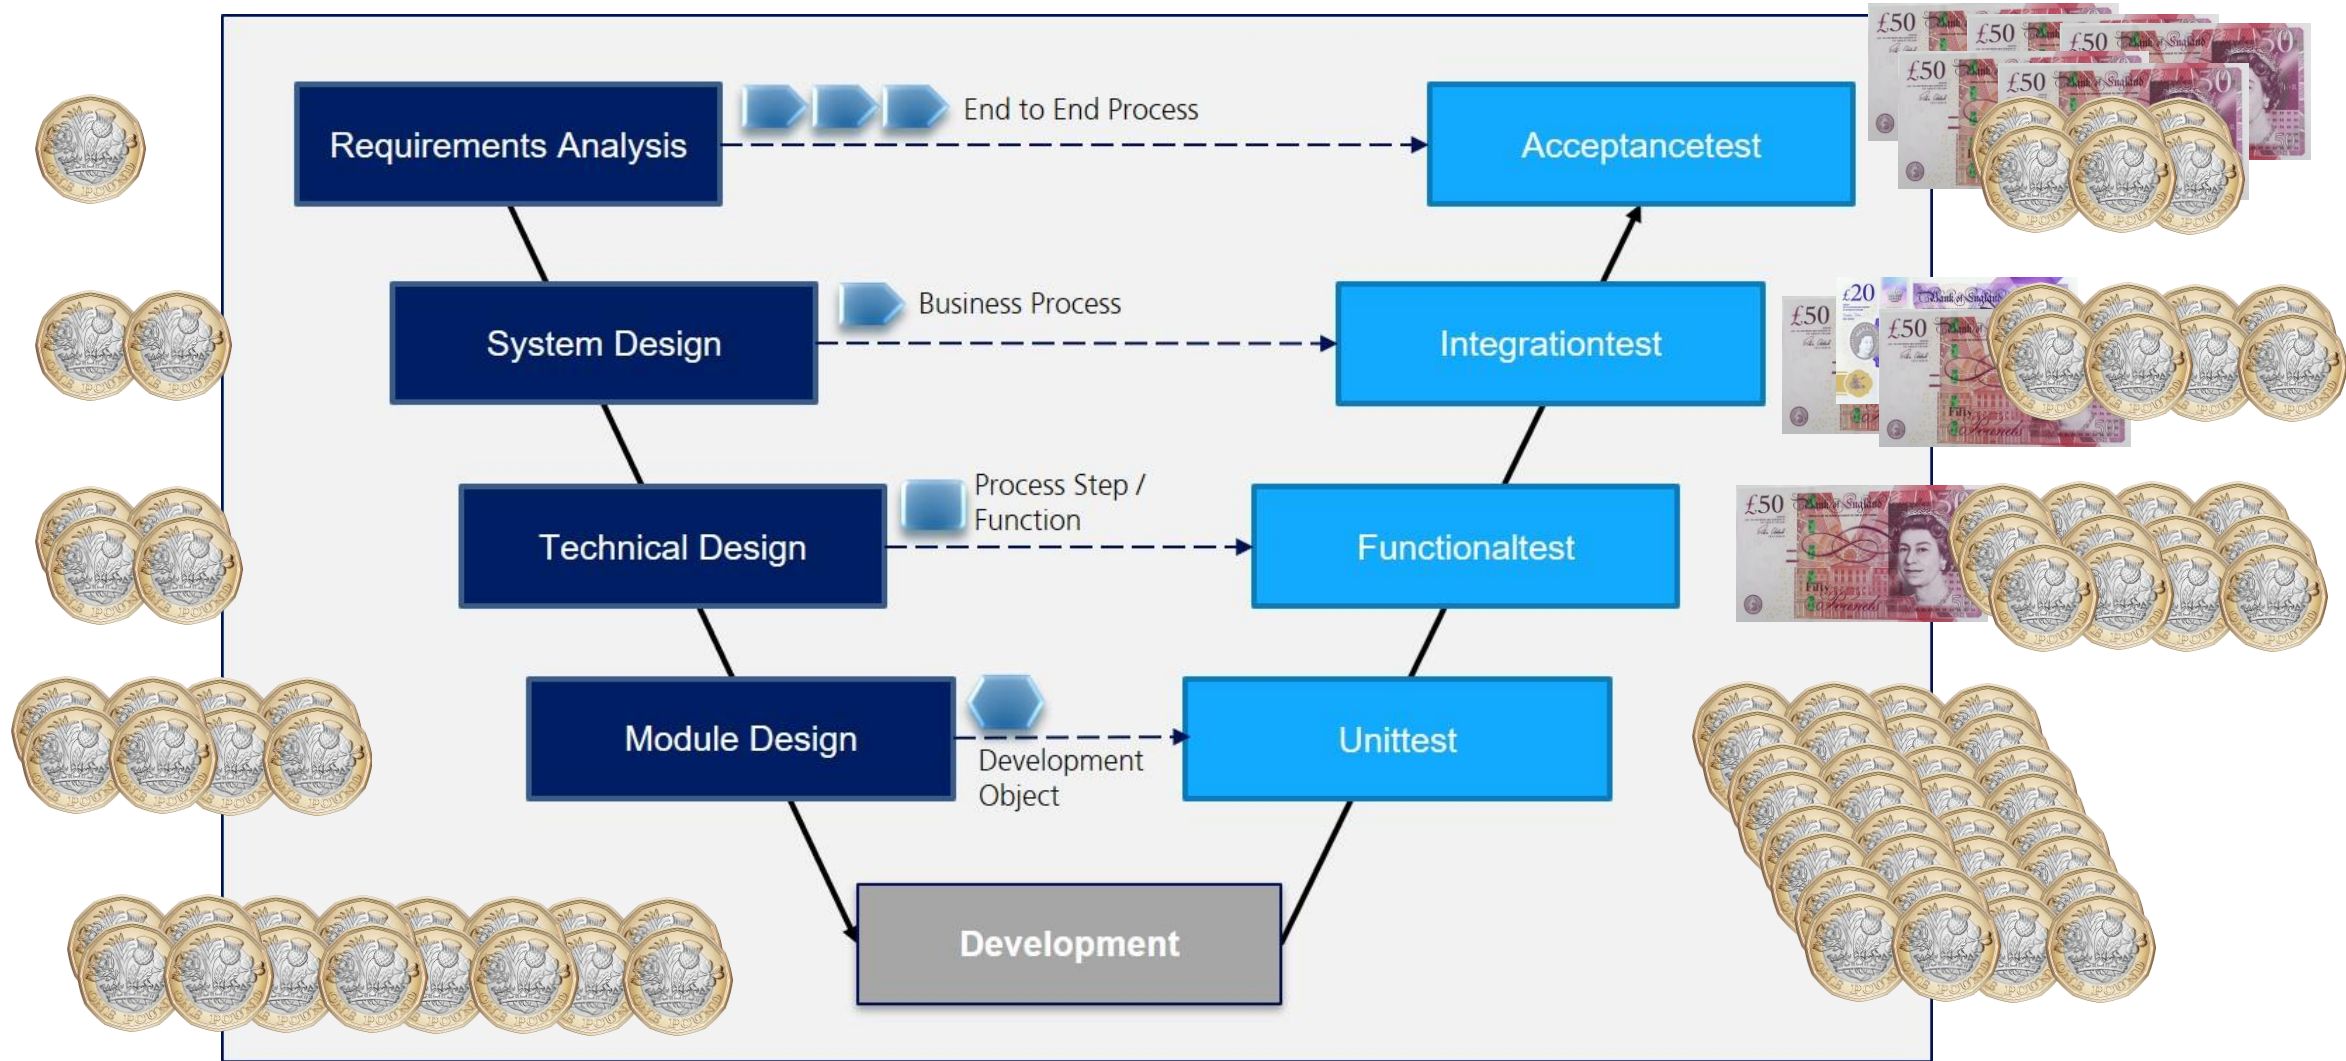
Requirements Analysis

End to End Process

Acceptancetest

System Design

Business Process

Integrationtest

Technical Design

Process Step / Function

Functionaltest

Module Design

Development Object

Unittest

Development

£50 £50 £50 £50 £50 £20 £50 £50 £50